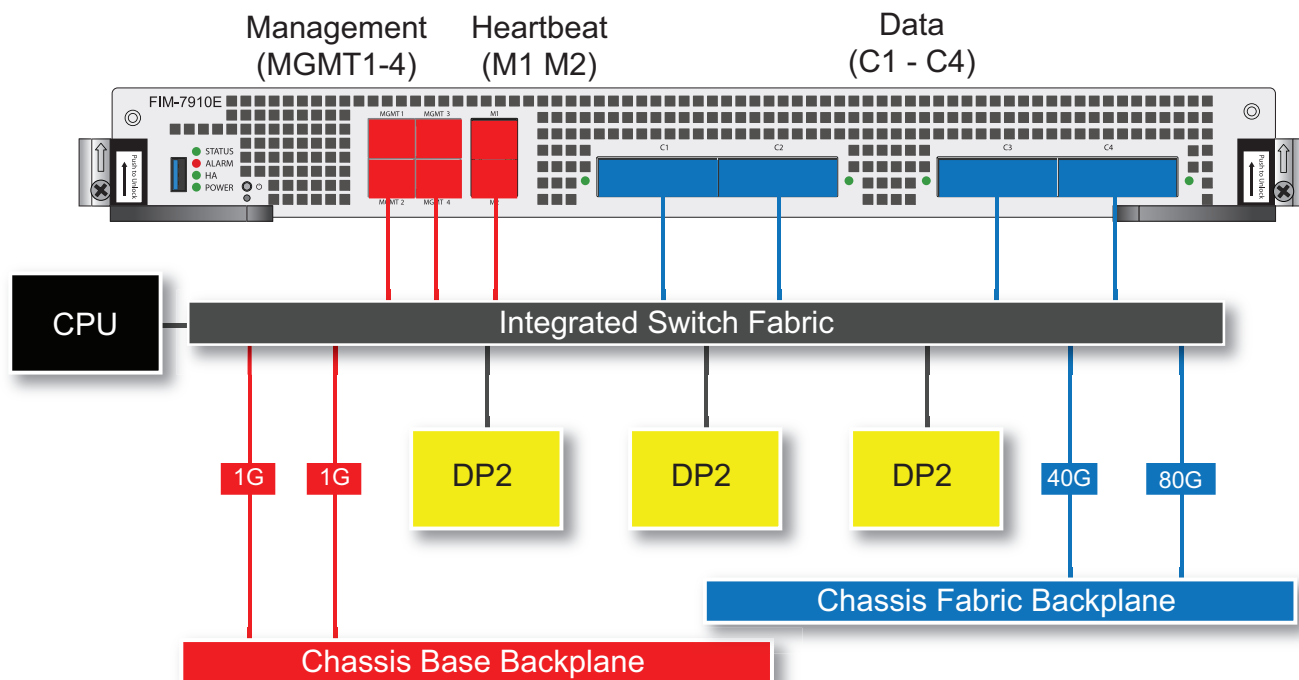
Management (MGMT1-4)

Heartbeat (M1 M2)

Data (C1 - C4)

FIM-7910E

STATUS
ALARM
HA
POWER

Push to Unlock

MGMT 1
MGMT 3
MGMT 2
MGMT 4
M1
M2

C1
C2
C3
C4

Push to Unlock

CPU

Integrated Switch Fabric

1G
1G

DP2
DP2
DP2

40G
80G

Chassis Fabric Backplane

Chassis Base Backplane